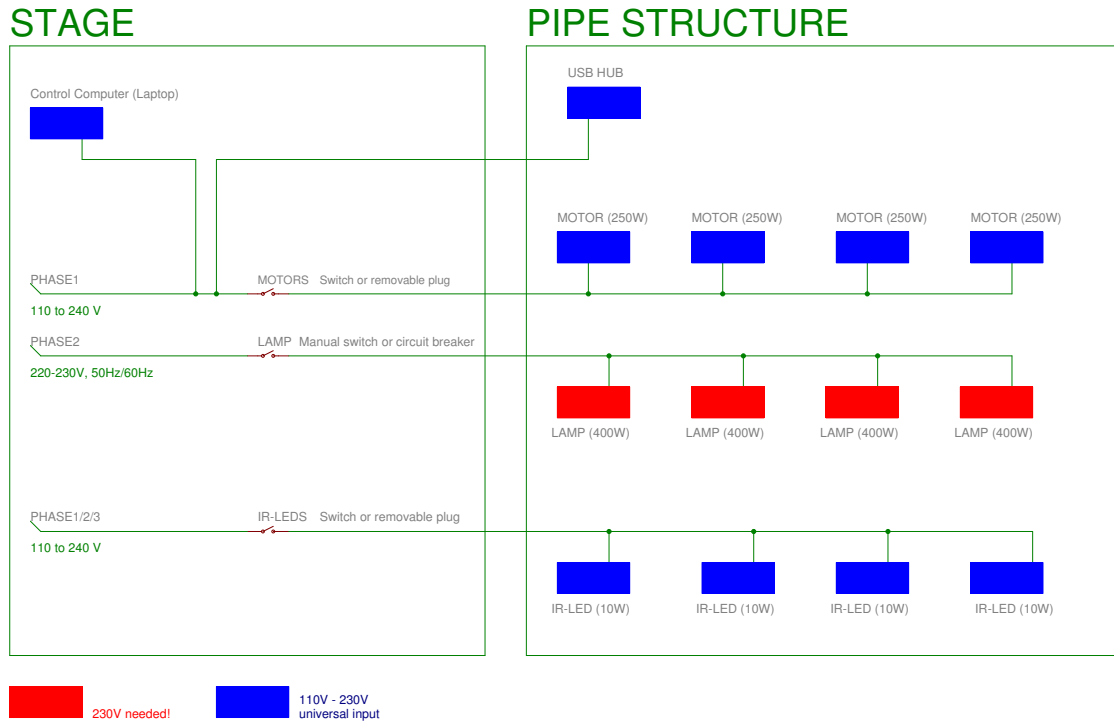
STAGE

PIPE STRUCTURE

Control Computer (Laptop)

USB HUB

MOTOR (250W)
MOTOR (250W)
MOTOR (250W)
MOTOR (250W)

PHASE1
110 to 240 V

MOTORS Switch or removable plug

PHASE2
220-230V, 50Hz/60Hz

LAMP Manual switch or circuit breaker

LAMP (400W)
LAMP (400W)
LAMP (400W)
LAMP (400W)

PHASE1/2/3
110 to 240 V

IR-LEDS Switch or removable plug

IR-LED (10W)
IR-LED (10W)
IR-LED (10W)
IR-LED (10W)

230V needed!

110V - 230V
universal input